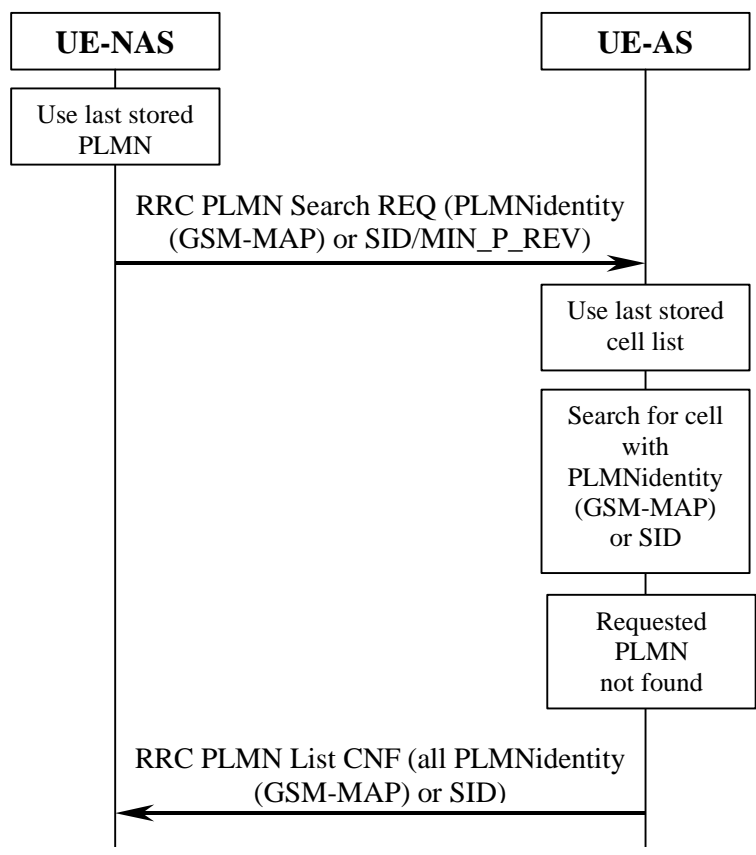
UE-NAS

UE-AS

Use last stored PLMN

RRC PLMN Search REQ (PLMNidentity (GSM-MAP) or SID/MIN_P_REV)

Use last stored cell list

Search for cell with PLMNidentity (GSM-MAP) or SID

Requested PLMN not found

RRC PLMN List CNF (all PLMNidentity (GSM-MAP) or SID)